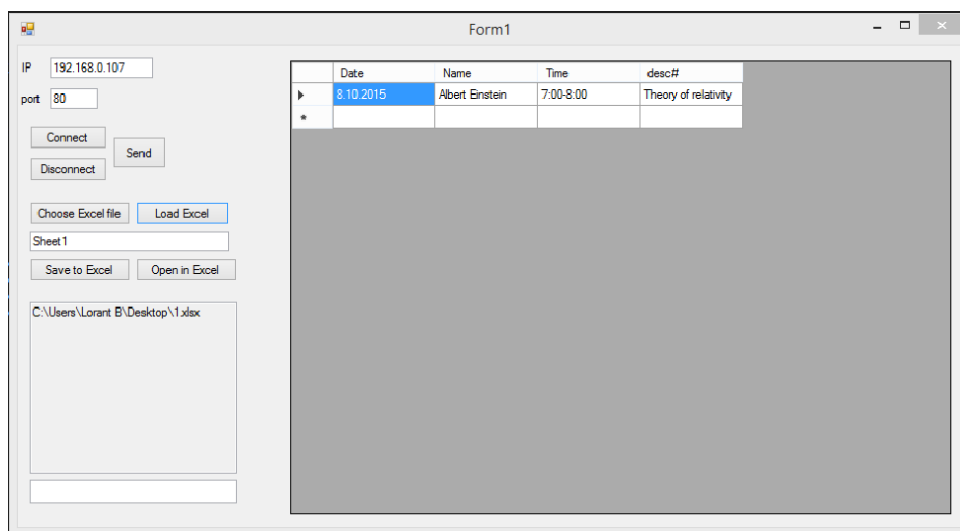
Form1

IP 192.168.0.107

port 80

Connect

Send

Disconnect

Choose Excel file

Load Excel

Sheet1

Save to Excel

Open in Excel

C:\Users\Lorant B\Desktop\1.xlsx

| | Date | Name | Time | desc# |
|---|---|---|---|---|
| ▶ | 8.10.2015 | Albert Einstein | 7:00-8:00 | Theory of relativity |
| * | | | | |